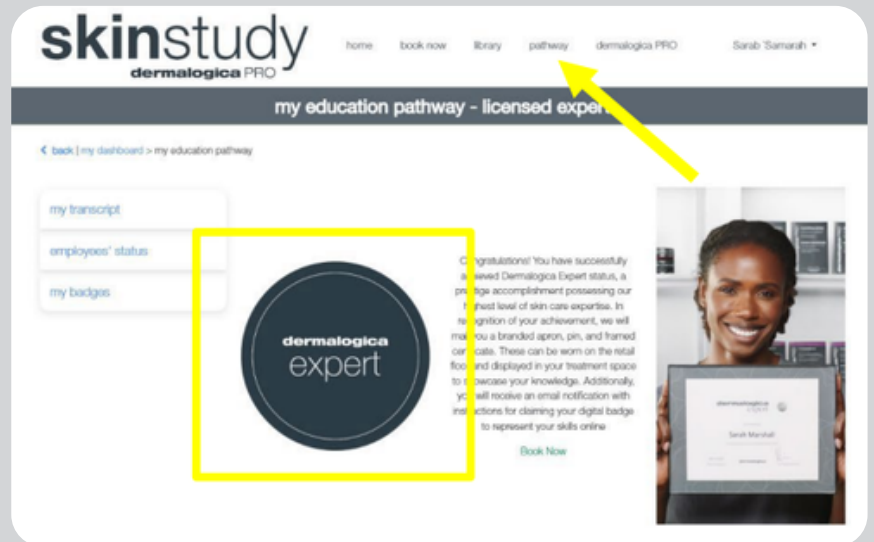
skinstudy
dermalogica PRO

home book now library pathway dermalogica PRO Sarab 'Samarah ▾

my education pathway - licensed expert

< back | my dashboard > my education pathway

my transcript

employees' status

my badges

dermalogica
expert

C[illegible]ngratulations! You have successfully a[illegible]ieved Dermalogica Expert status, a pre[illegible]ige accomplishment possessing our h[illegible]ghest level of skin care expertise. In re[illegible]gnition of your achievement, we will ma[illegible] you a branded apron, pin, and framed cer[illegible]cate. These can be worn on the retail floo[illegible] and displayed in your treatment space to s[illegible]owcase your knowledge. Additionally, yo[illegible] will receive an email notification with inst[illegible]ctions for claiming your digital badge to represent your skills online

Book Now

dermalogica
expert
Sarah Marshall